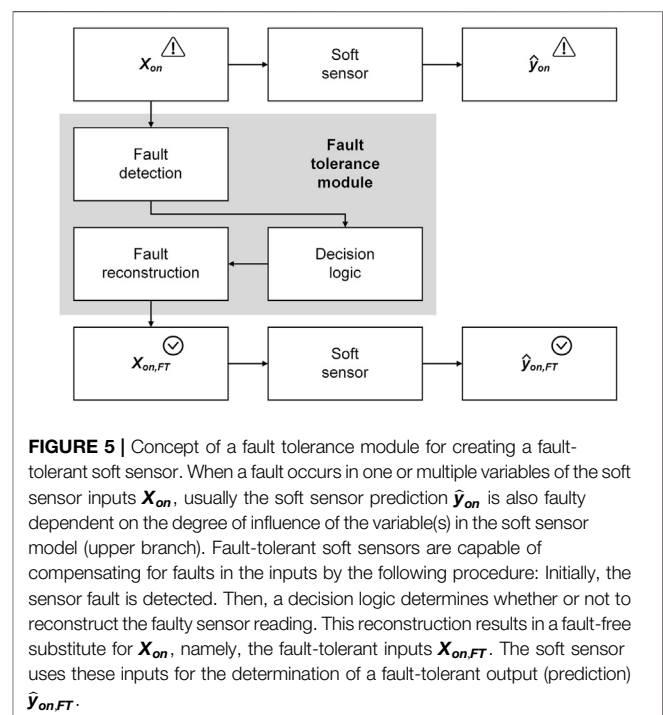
$X_{on}$

Soft sensor

$\hat{y}_{on}$

Fault detection

Fault tolerance module

Fault reconstruction

Decision logic

$X_{on,FT}$

Soft sensor

$\hat{y}_{on,FT}$

**FIGURE 5 |** Concept of a fault tolerance module for creating a fault-tolerant soft sensor. When a fault occurs in one or multiple variables of the soft sensor inputs $\boldsymbol{X_{on}}$, usually the soft sensor prediction $\boldsymbol{\hat{y}_{on}}$ is also faulty dependent on the degree of influence of the variable(s) in the soft sensor model (upper branch). Fault-tolerant soft sensors are capable of compensating for faults in the inputs by the following procedure: Initially, the sensor fault is detected. Then, a decision logic determines whether or not to reconstruct the faulty sensor reading. This reconstruction results in a fault-free substitute for $\boldsymbol{X_{on}}$, namely, the fault-tolerant inputs $\boldsymbol{X_{on,FT}}$. The soft sensor uses these inputs for the determination of a fault-tolerant output (prediction) $\boldsymbol{\hat{y}_{on,FT}}$.